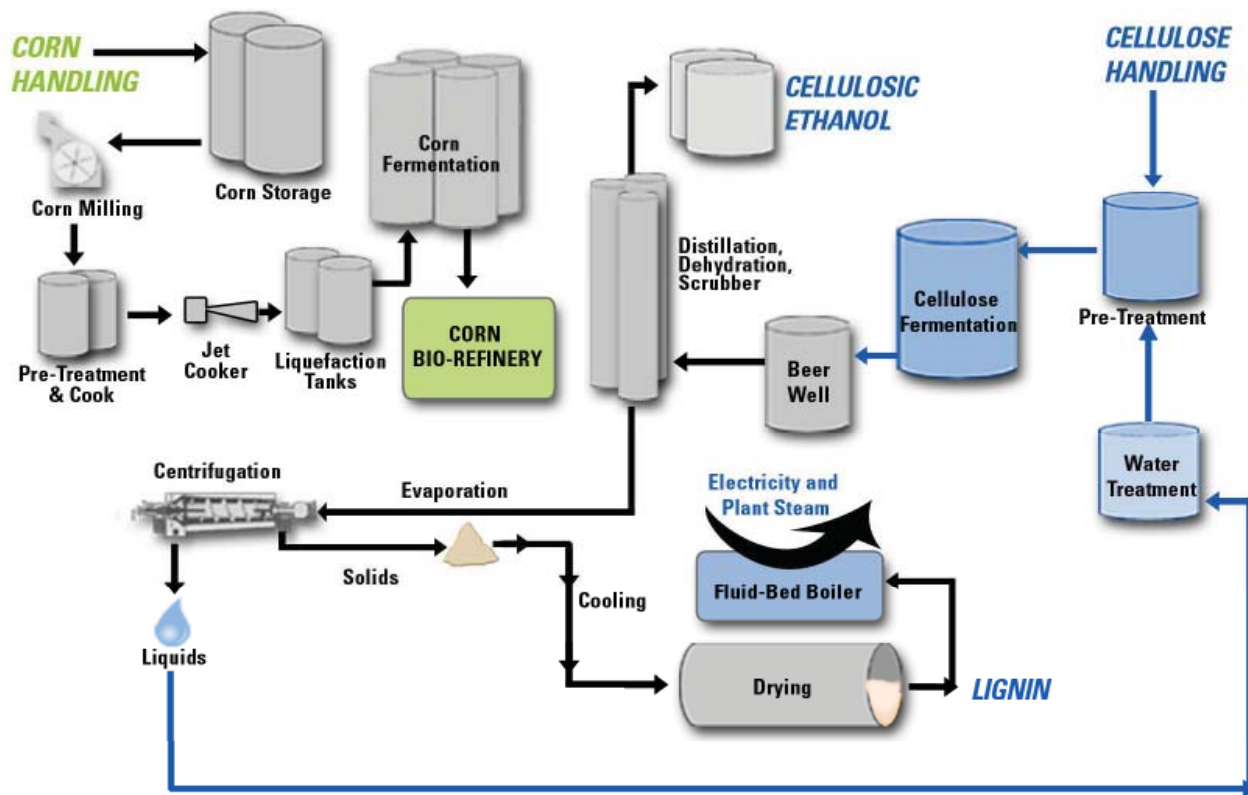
CORN HANDLING

Corn Storage

Corn Milling

Corn Fermentation

Pre-Treatment & Cook

Jet Cooker

Liquefaction Tanks

CORN BIO-REFINERY

CELLULOSIC ETHANOL

Distillation, Dehydration, Scrubber

CELLULOSE HANDLING

Pre-Treatment

Cellulose Fermentation

Beer Well

Water Treatment

Centrifugation

Evaporation

Electricity and Plant Steam

Fluid-Bed Boiler

Solids

Cooling

Liquids

Drying

LIGNIN